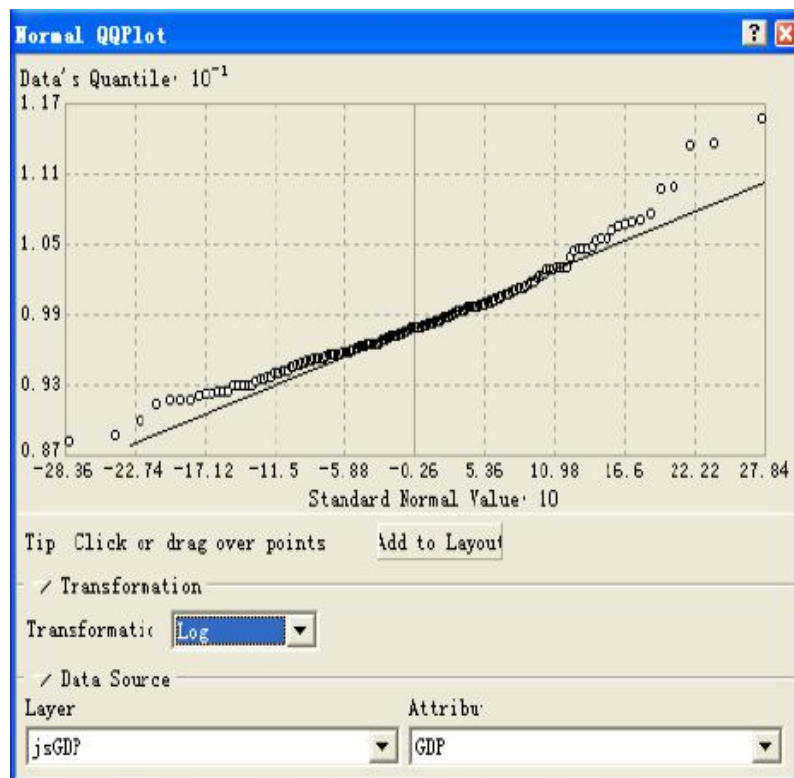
Normal QQPlot

?

Data's Quantile· $10^{-1}$

1.17

1.11

1.05

0.99

0.93

0.87

-28.36 -22.74 -17.12 -11.5 -5.88 -0.26 5.36 10.98 16.6 22.22 27.84

Standard Normal Value· 10

Tip Click or drag over points

Add to Layout

Transformation

Transformatic Log

Data Source

Layer

jsGDP

Attribu

GDP